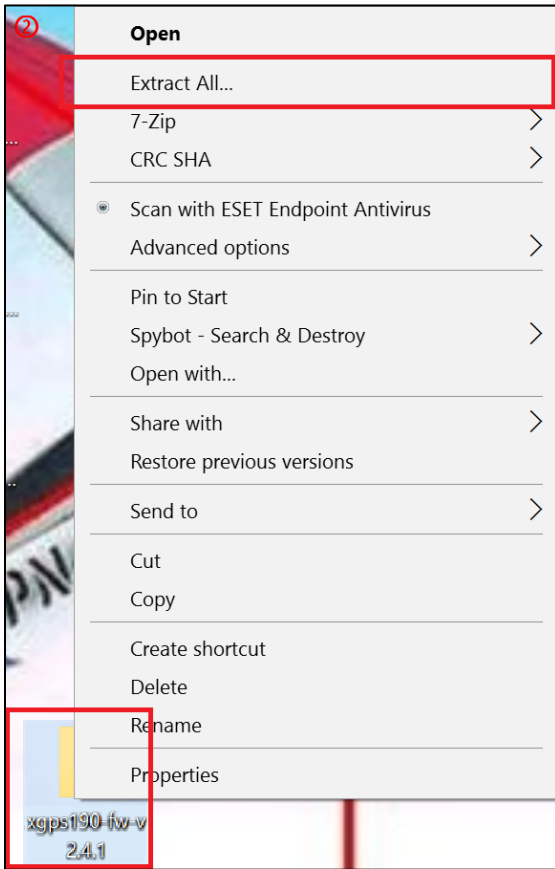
②

Open

Extract All...

7-Zip

CRC SHA

Scan with ESET Endpoint Antivirus

Advanced options

Pin to Start

Spybot - Search & Destroy

Open with...

Share with

Restore previous versions

Send to

Cut

Copy

Create shortcut

Delete

Rename

Properties

xgps190-fw-v 2.4.1